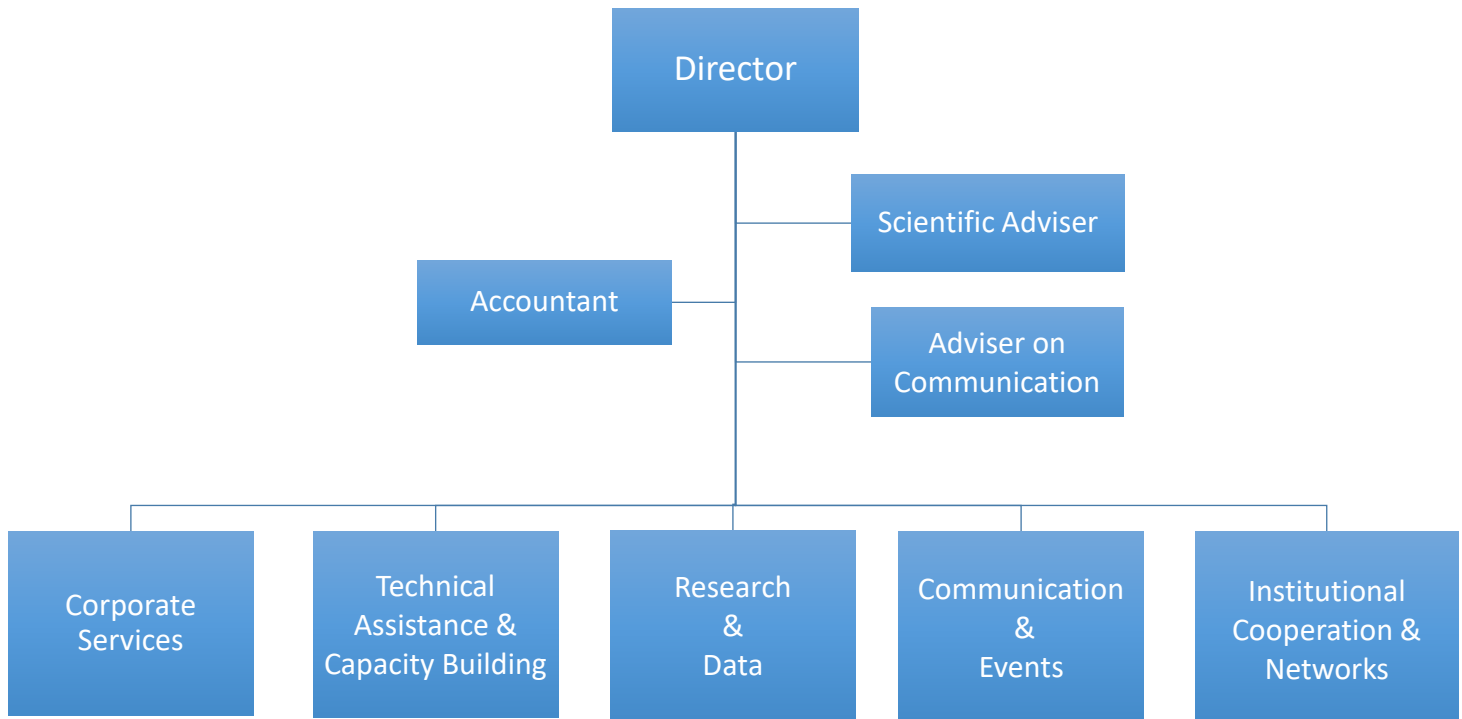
Director

Scientific Adviser

Accountant

Adviser on Communication

Corporate Services

Technical Assistance & Capacity Building

Research & Data

Communication & Events

Institutional Cooperation & Networks